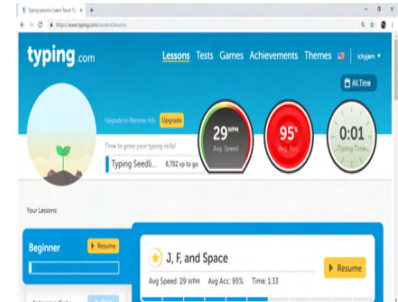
Typing Lessons | Learn Touch Ty... ×  +
https://www.typing.com/student/lessons

typing.com

Lessons Tests Games Achievements Themes

All Time

Upgrade to Remove Ads Upgrade

Time to grow your typing skills!

Typing Seedli... 6,762 xp to go

29 WPM
Avg. Speed

95%
Avg. Acc.

0:01
Typing Time

Your Lessons

Beginner Resume

J, F, and Space

Avg Speed: 29 WPM Avg Acc: 95% Time: 1:33

Resume